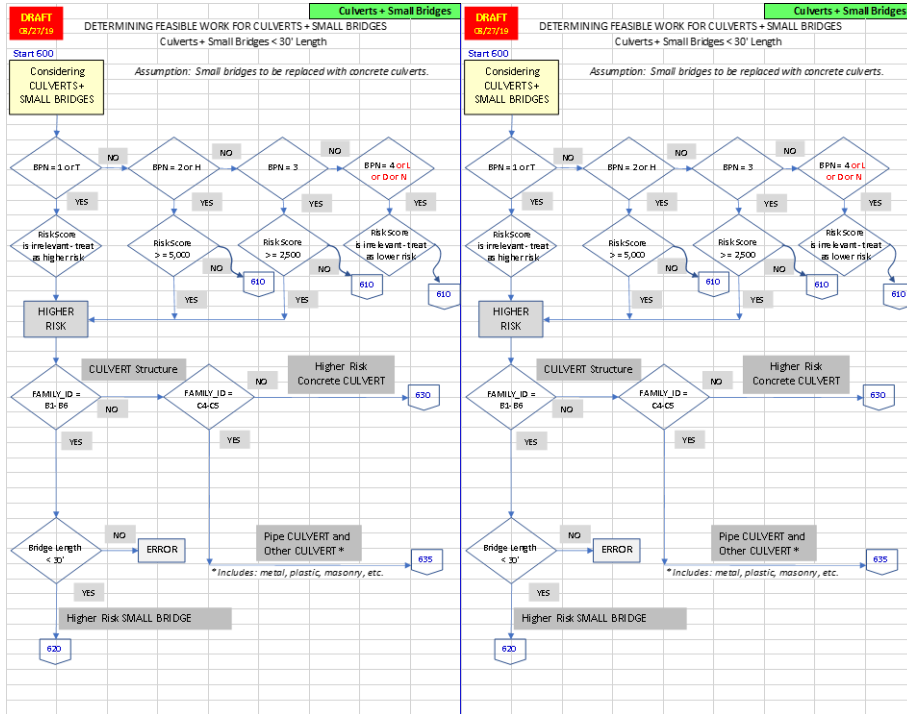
DRAFT
05/27/19

Culverts + Small Bridges

DETERMINING FEASIBLE WORK FOR CULVERTS + SMALL BRIDGES
Culverts + Small Bridges < 30' Length

Start 600

Considering CULVERTS + SMALL BRIDGES

Assumption: Small bridges to be replaced with concrete culverts.

BPN = 1 or T
NO
BPN = 2 or H
NO
BPN = 3
NO
BPN = 4 or L or D or N

YES
YES
YES
YES

RiskScore is irrelevant - treat as higher risk
RiskScore > = 5,000
RiskScore > = 2,500
RiskScore is irrelevant - treat as lower risk

NO
610
NO
610
610

YES
YES

HIGHER RISK

CULVERT Structure

Higher Risk Concrete CULVERT

FAMILY_ID = B1-B6
NO
FAMILY_ID = C4-C5
NO
630

YES
YES

Bridge Length < 30'
NO
ERROR

Pipe CULVERT and Other CULVERT *
635
* includes: metal, plastic, masonry, etc.

YES

Higher Risk SMALL BRIDGE

620

DRAFT
05/27/19

Culverts + Small Bridges

DETERMINING FEASIBLE WORK FOR CULVERTS + SMALL BRIDGES
Culverts + Small Bridges < 30' Length

Start 600

Considering CULVERTS + SMALL BRIDGES

Assumption: Small bridges to be replaced with concrete culverts.

BPN = 1 or T
NO
BPN = 2 or H
NO
BPN = 3
NO
BPN = 4 or L or D or N

YES
YES
YES
YES

RiskScore is irrelevant - treat as higher risk
RiskScore > = 5,000
RiskScore > = 2,500
RiskScore is irrelevant - treat as lower risk

NO
610
NO
610
610

YES
YES

HIGHER RISK

CULVERT Structure

Higher Risk Concrete CULVERT

FAMILY_ID = B1-B6
NO
FAMILY_ID = C4-C5
NO
630

YES
YES

Bridge Length < 30'
NO
ERROR

Pipe CULVERT and Other CULVERT *
635
* includes: metal, plastic, masonry, etc.

YES

Higher Risk SMALL BRIDGE

620